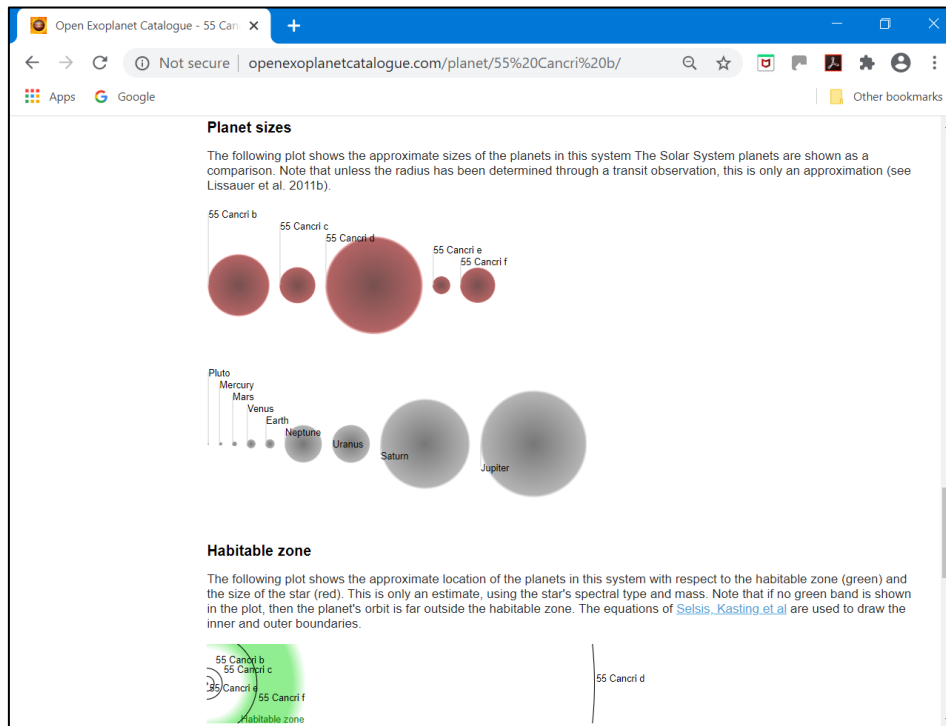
Open Exoplanet Catalogue - 55 Can

Not secure | openexoplanetcatalogue.com/planet/55%20Cancri%20b/

Apps Google Other bookmarks

Planet sizes

The following plot shows the approximate sizes of the planets in this system The Solar System planets are shown as a comparison. Note that unless the radius has been determined through a transit observation, this is only an approximation (see Lissauer et al. 2011b).

55 Cancri b
55 Cancri c
55 Cancri d
55 Cancri e
55 Cancri f

Pluto
Mercury
Mars
Venus
Earth
Neptune
Uranus
Saturn
Jupiter

Habitable zone

The following plot shows the approximate location of the planets in this system with respect to the habitable zone (green) and the size of the star (red). This is only an estimate, using the star's spectral type and mass. Note that if no green band is shown in the plot, then the planet's orbit is far outside the habitable zone. The equations of Selsis, Kasting et al are used to draw the inner and outer boundaries.

55 Cancri b
55 Cancri c
55 Cancri e
55 Cancri f
Habitable zone
55 Cancri d